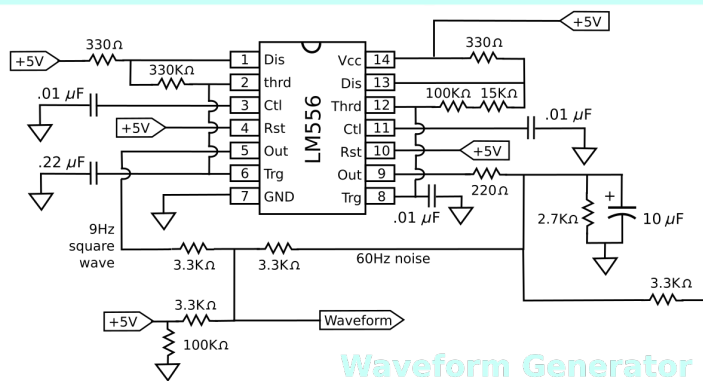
+5V
330Ω
+5V
330Ω
330KΩ
1 Dis
2 thrd
3 Ctl
4 Rst
5 Out
6 Trg
7 GND
LM556
Vcc 14
Dis 13
Thrd 12
Ctl 11
Rst 10
Out 9
Trg 8
100KΩ
15KΩ
.01 $\mu$F
.01 $\mu$F
+5V
.01 $\mu$F
+5V
.22 $\mu$F
220Ω
.01 $\mu$F
+
2.7KΩ
10 $\mu$F
9Hz square wave
3.3KΩ
3.3KΩ
60Hz noise
3.3KΩ
+5V
3.3KΩ
100KΩ
Waveform
Waveform Generator